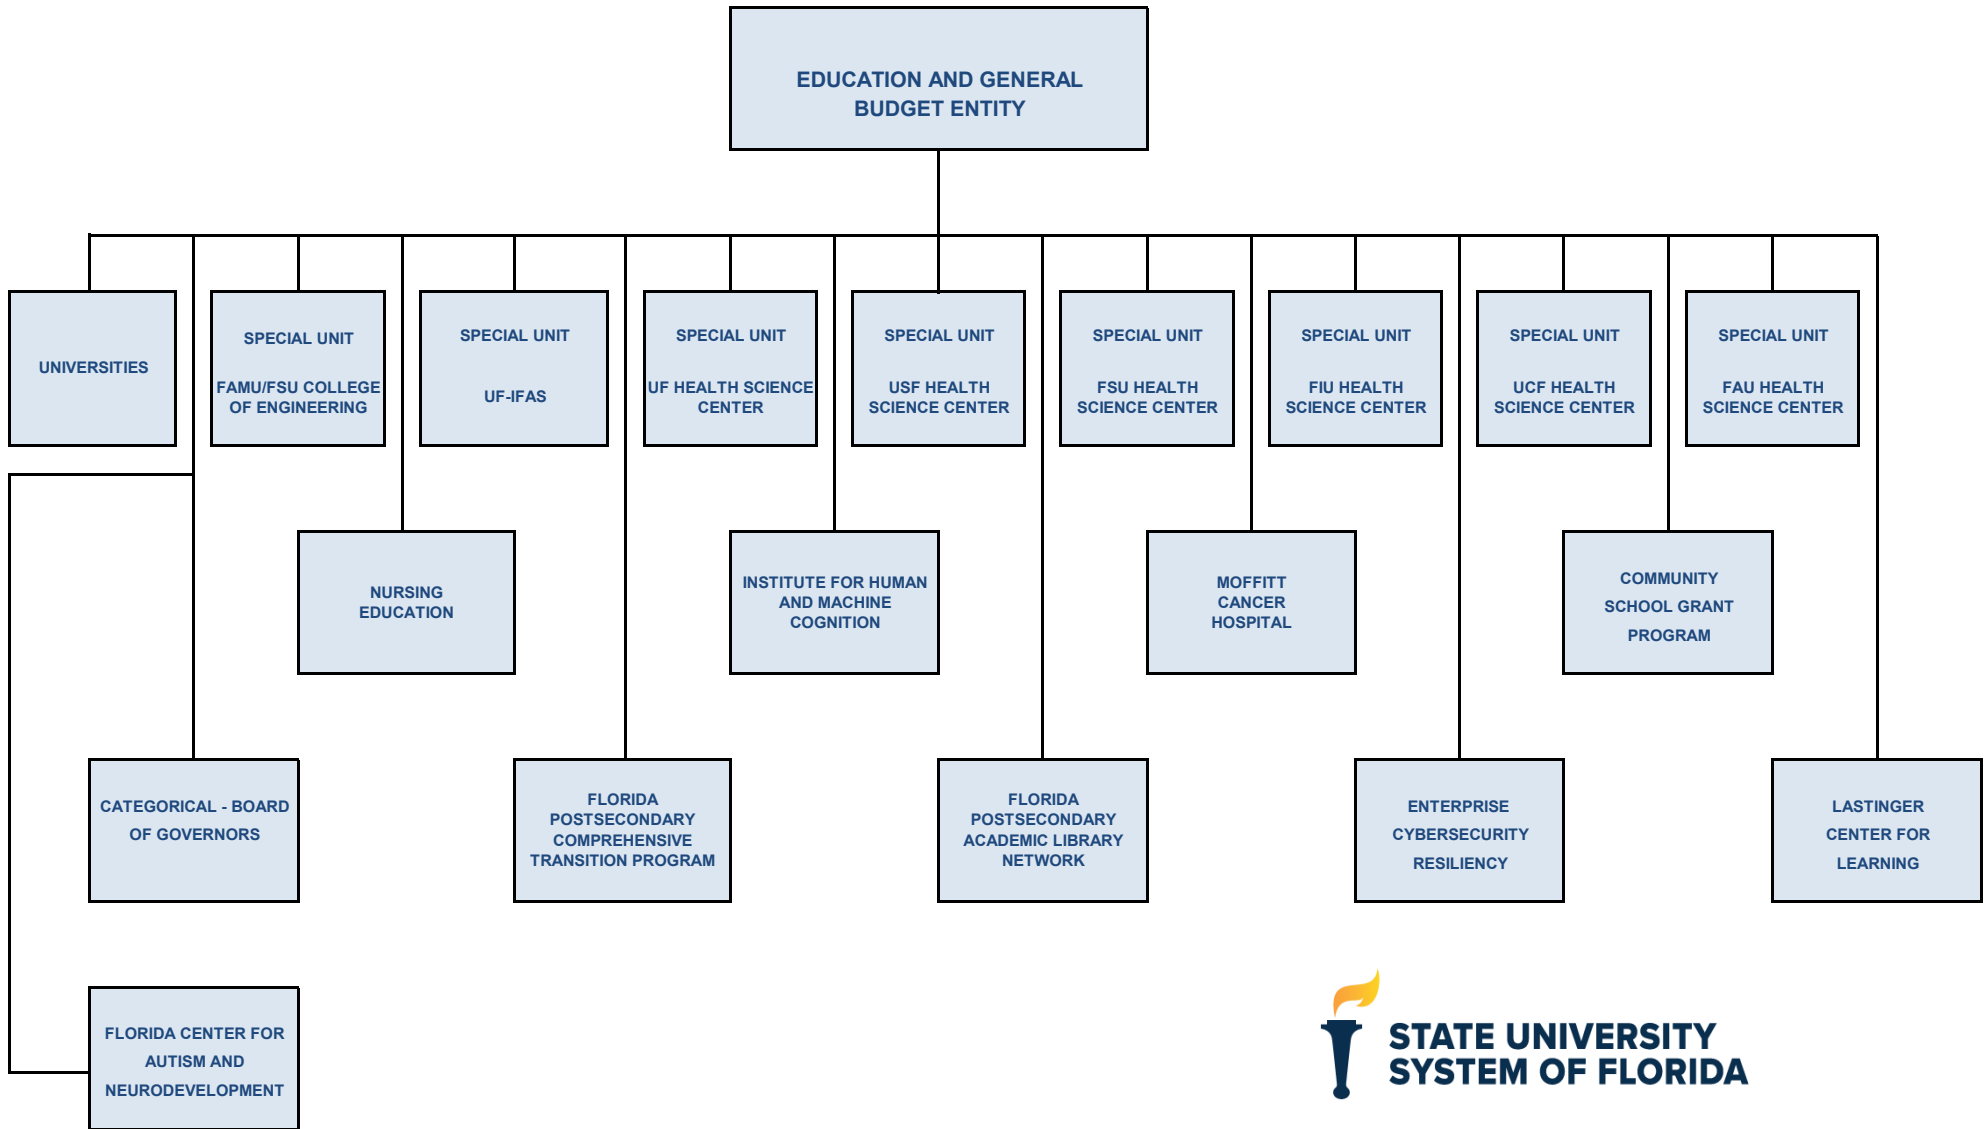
EDUCATION AND GENERAL BUDGET ENTITY

UNIVERSITIES

SPECIAL UNIT

FAMU/FSU COLLEGE OF ENGINEERING

SPECIAL UNIT

UF-IFAS

SPECIAL UNIT

UF HEALTH SCIENCE CENTER

SPECIAL UNIT

USF HEALTH SCIENCE CENTER

SPECIAL UNIT

FSU HEALTH SCIENCE CENTER

SPECIAL UNIT

FIU HEALTH SCIENCE CENTER

SPECIAL UNIT

UCF HEALTH SCIENCE CENTER

SPECIAL UNIT

FAU HEALTH SCIENCE CENTER

NURSING EDUCATION

INSTITUTE FOR HUMAN AND MACHINE COGNITION

MOFFITT CANCER HOSPITAL

COMMUNITY SCHOOL GRANT PROGRAM

CATEGORICAL - BOARD OF GOVERNORS

FLORIDA POSTSECONDARY COMPREHENSIVE TRANSITION PROGRAM

FLORIDA POSTSECONDARY ACADEMIC LIBRARY NETWORK

ENTERPRISE CYBERSECURITY RESILIENCY

LASTINGER CENTER FOR LEARNING

FLORIDA CENTER FOR AUTISM AND NEURODEVELOPMENT

STATE UNIVERSITY SYSTEM OF FLORIDA